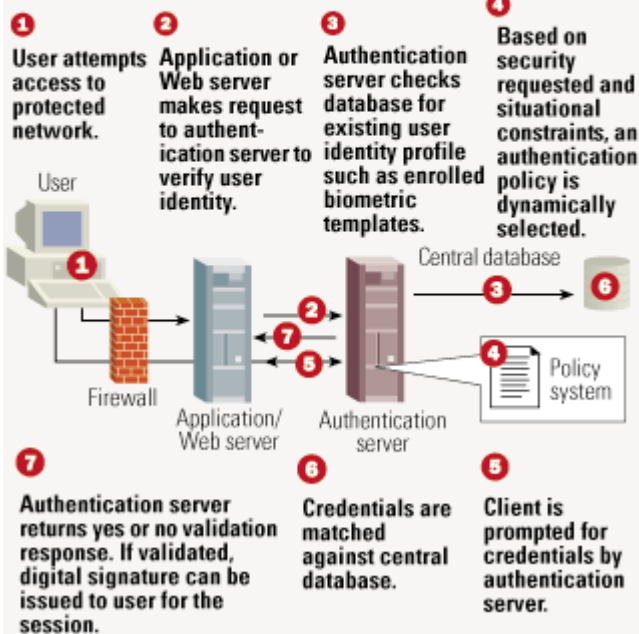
1
User attempts access to protected network.

2
Application or Web server makes request to authentication server to verify user identity.

3
Authentication server checks database for existing user identity profile such as enrolled biometric templates.

4
Based on security requested and situational constraints, an authentication policy is dynamically selected.

User
1
Firewall
Application/ Web server
2
7
5
Authentication server
Central database
3
6
4
Policy system

7
Authentication server returns yes or no validation response. If validated, digital signature can be issued to user for the session.

6
Credentials are matched against central database.

5
Client is prompted for credentials by authentication server.